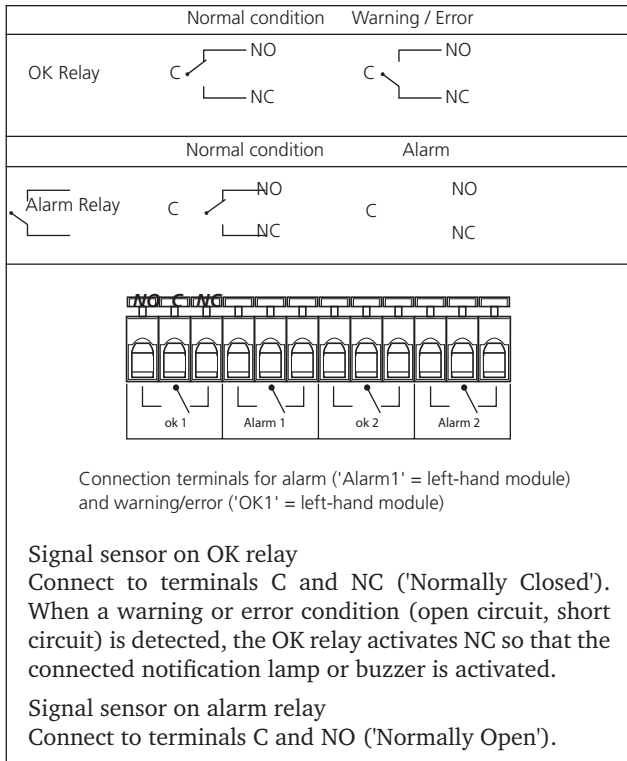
| | Normal condition | Warning / Error |
|---|---|---|
| OK Relay | C NO NC | C NO NC |

| | Normal condition | Alarm |
|---|---|---|
| Alarm Relay | C NO NC | C NO NC |

NO C NC

ok 1 Alarm 1 ok 2 Alarm 2

Connection terminals for alarm ('Alarm1' = left-hand module) and warning/error ('OK1' = left-hand module)

Signal sensor on OK relay
Connect to terminals C and NC ('Normally Closed'). When a warning or error condition (open circuit, short circuit) is detected, the OK relay activates NC so that the connected notification lamp or buzzer is activated.

Signal sensor on alarm relay
Connect to terminals C and NO ('Normally Open').